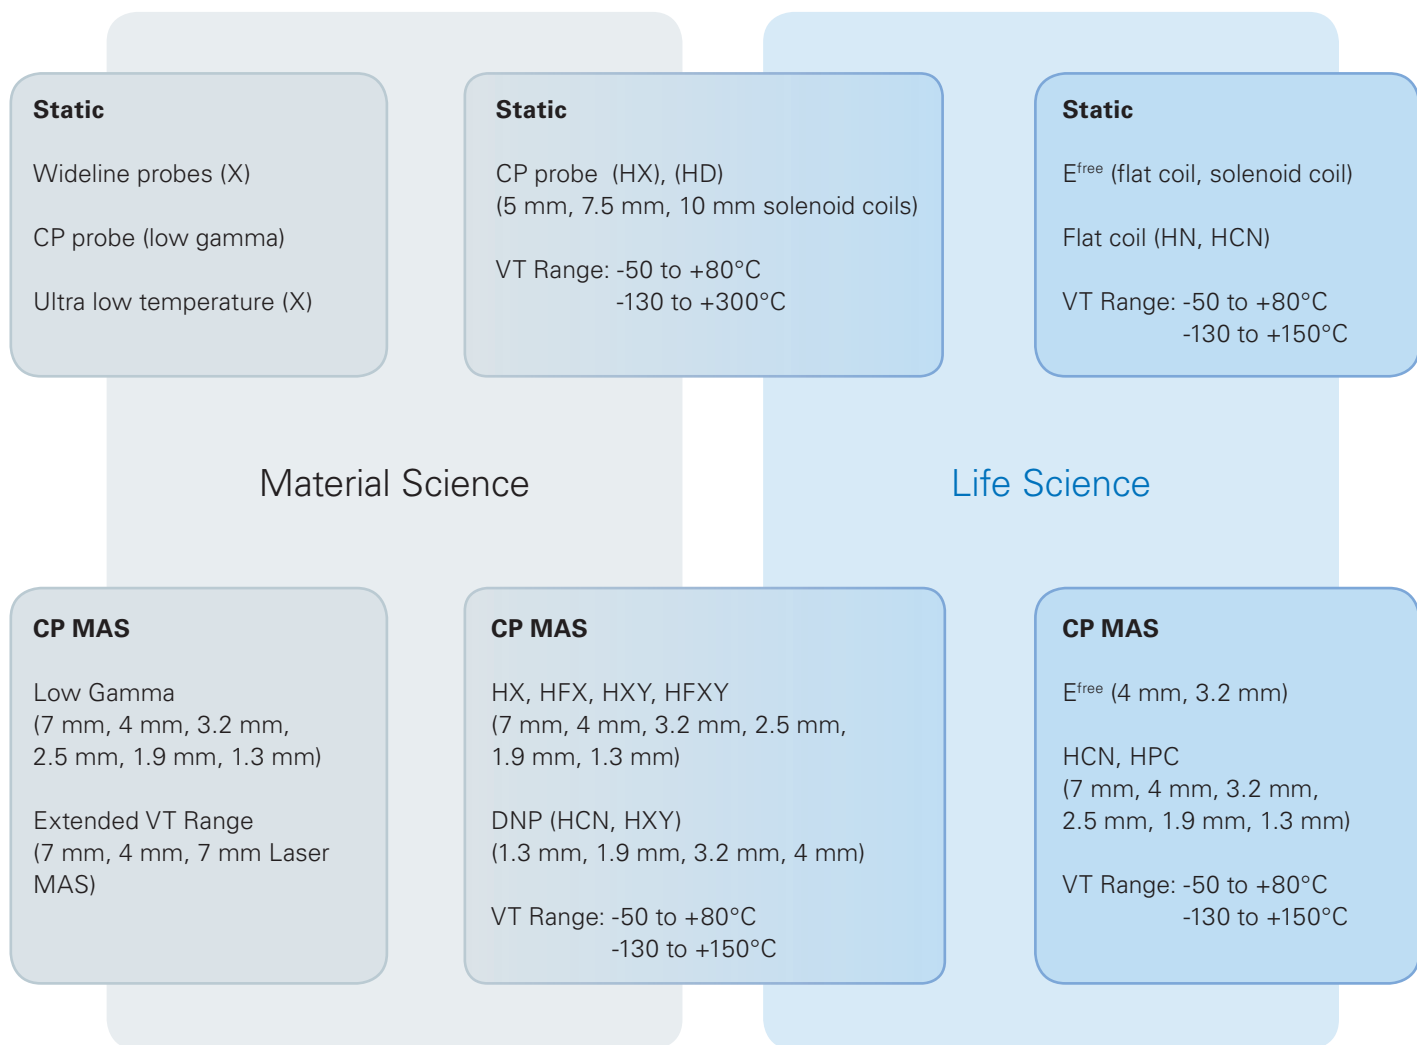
Static

Wideline probes (X)

CP probe (low gamma)

Ultra low temperature (X)

Static

CP probe (HX), (HD)
(5 mm, 7.5 mm, 10 mm solenoid coils)

VT Range: -50 to +80°C
-130 to +300°C

Static

E$^{free}$ (flat coil, solenoid coil)

Flat coil (HN, HCN)

VT Range: -50 to +80°C
-130 to +150°C

Material Science

Life Science

CP MAS

Low Gamma
(7 mm, 4 mm, 3.2 mm, 2.5 mm, 1.9 mm, 1.3 mm)

Extended VT Range
(7 mm, 4 mm, 7 mm Laser MAS)

CP MAS

HX, HFX, HXY, HFXY
(7 mm, 4 mm, 3.2 mm, 2.5 mm, 1.9 mm, 1.3 mm)

DNP (HCN, HXY)
(1.3 mm, 1.9 mm, 3.2 mm, 4 mm)

VT Range: -50 to +80°C
-130 to +150°C

CP MAS

E$^{free}$ (4 mm, 3.2 mm)

HCN, HPC
(7 mm, 4 mm, 3.2 mm, 2.5 mm, 1.9 mm, 1.3 mm)

VT Range: -50 to +80°C
-130 to +150°C